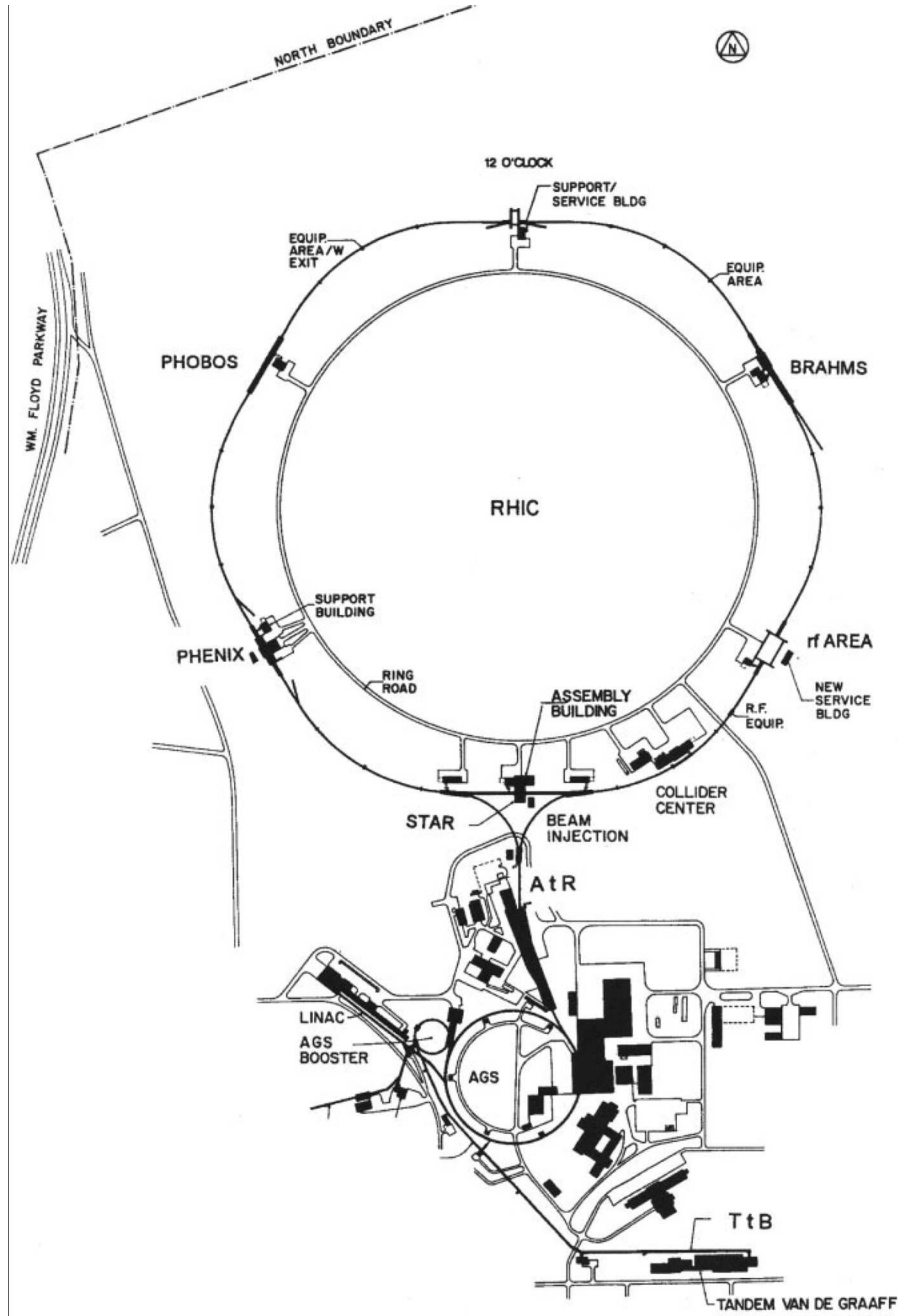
NORTH BOUNDARY

N

12 O'CLOCK

SUPPORT/ SERVICE BLDG

EQUIP. AREA/W EXIT

EQUIP. AREA

WM. FLOYD PARKWAY

PHOBOS

BRAHMS

RHIC

SUPPORT BUILDING

PHENIX

rf AREA

RING ROAD

ASSEMBLY BUILDING

NEW SERVICE BLDG

R.F. EQUIP.

COLLIDER CENTER

STAR

BEAM INJECTION

AtR

LINAC

AGS BOOSTER

AGS

TtB

TANDEM VAN DE GRAAFF